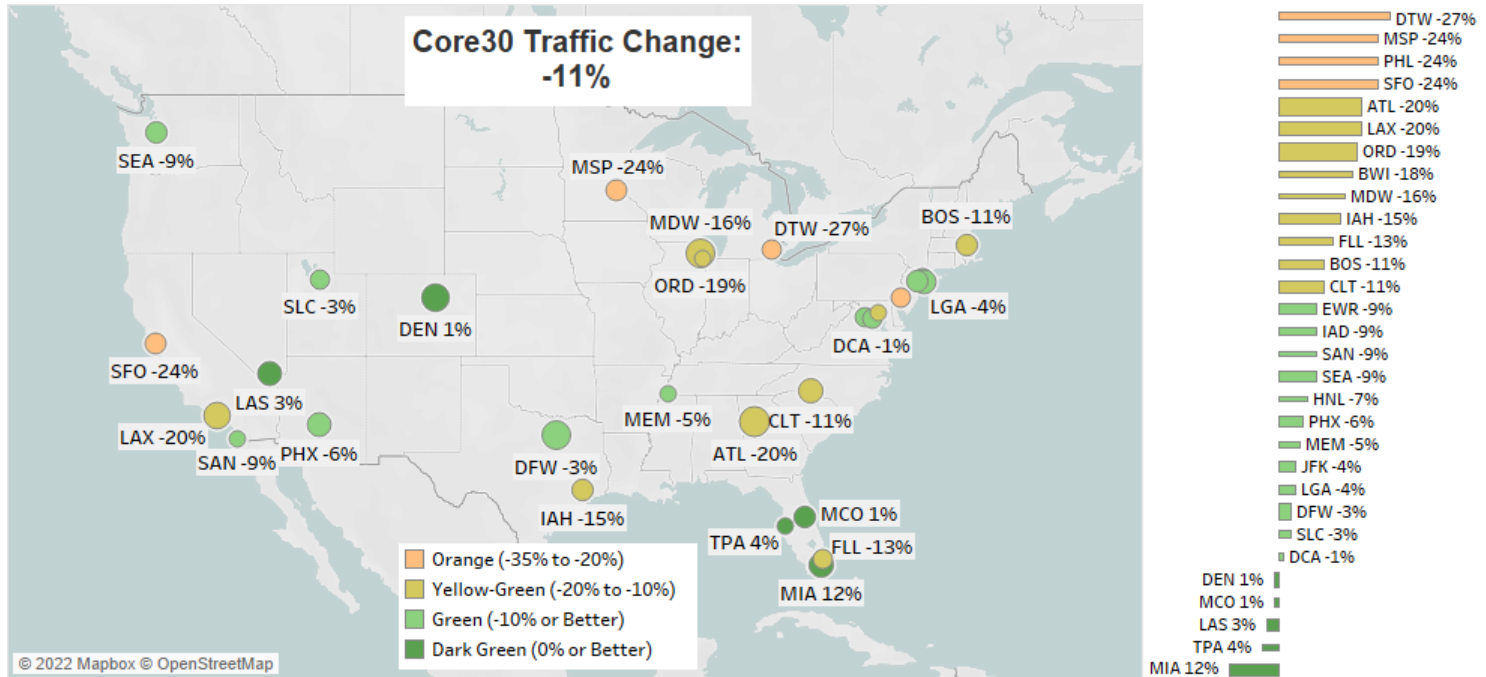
Core30 Traffic Change:
-11%

SEA -9%
MSP -24%
MDW -16%
DTW -27%
BOS -11%
SLC -3%
DEN 1%
ORD -19%
LGA -4%
DCA -1%
SFO -24%
LAS 3%
MEM -5%
CLT -11%
LAX -20%
SAN -9%
PHX -6%
DFW -3%
ATL -20%
IAH -15%
MCO 1%
TPA 4%
FLL -13%
MIA 12%

Orange (-35% to -20%)
Yellow-Green (-20% to -10%)
Green (-10% or Better)
Dark Green (0% or Better)

© 2022 Mapbox © OpenStreetMap

DTW -27%
MSP -24%
PHL -24%
SFO -24%
ATL -20%
LAX -20%
ORD -19%
BWI -18%
MDW -16%
IAH -15%
FLL -13%
BOS -11%
CLT -11%
EWR -9%
IAD -9%
SAN -9%
SEA -9%
HNL -7%
PHX -6%
MEM -5%
JFK -4%
LGA -4%
DFW -3%
SLC -3%
DCA -1%
DEN 1%
MCO 1%
LAS 3%
TPA 4%
MIA 12%